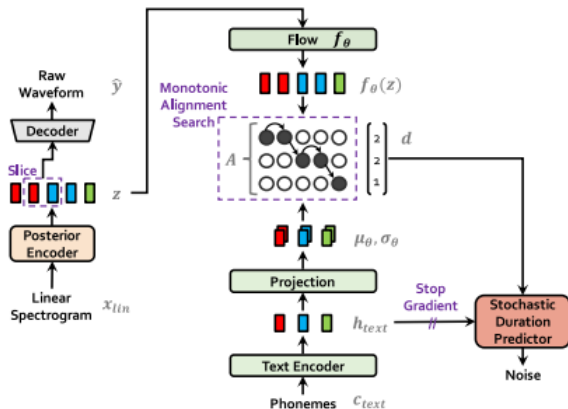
Flow $f_\theta$

Raw Waveform $\hat{y}$

$f_\theta(z)$

Monotonic Alignment Search

Decoder

$A$

$\begin{bmatrix} 2 \\ 2 \\ 1 \end{bmatrix}$ $d$

Slice

$z$

Posterior Encoder

$\mu_\theta, \sigma_\theta$

Projection

Linear Spectrogram $x_{lin}$

Stop Gradient

$h_{text}$

Stochastic Duration Predictor

Text Encoder

Noise

Phonemes $c_{text}$